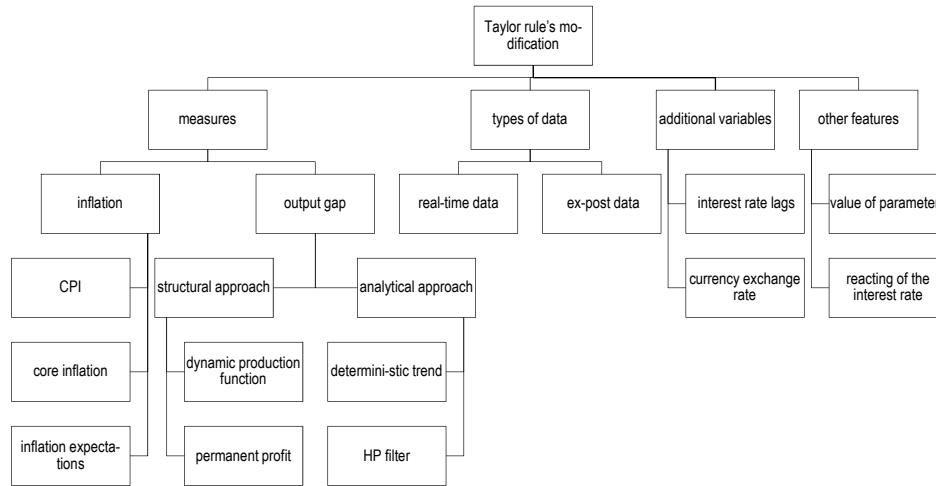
Taylor rule's modification

measures

types of data

additional variables

other features

inflation

output gap

real-time data

ex-post data

interest rate lags

value of parameter

CPI

structural approach

analytical approach

currency exchange rate

reacting of the interest rate

core inflation

dynamic production function

determini-stic trend

inflation expectations

permanent profit

HP filter